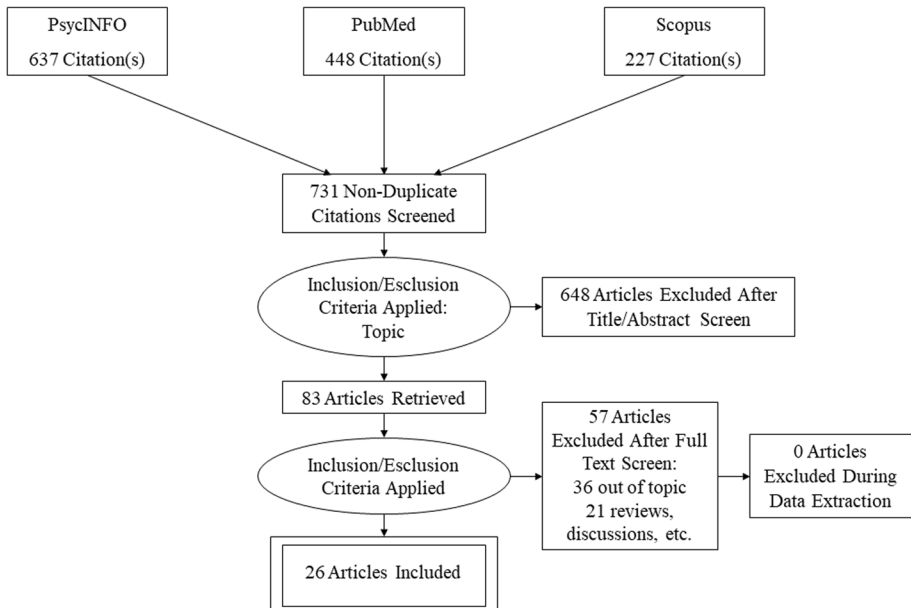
PsycINFO
637 Citation(s)

PubMed
448 Citation(s)

Scopus
227 Citation(s)

731 Non-Duplicate Citations Screened

Inclusion/Esclusion Criteria Applied: Topic

648 Articles Excluded After Title/Abstract Screen

83 Articles Retrieved

Inclusion/Esclusion Criteria Applied

57 Articles Excluded After Full Text Screen: 36 out of topic 21 reviews, discussions, etc.

0 Articles Excluded During Data Extraction

26 Articles Included